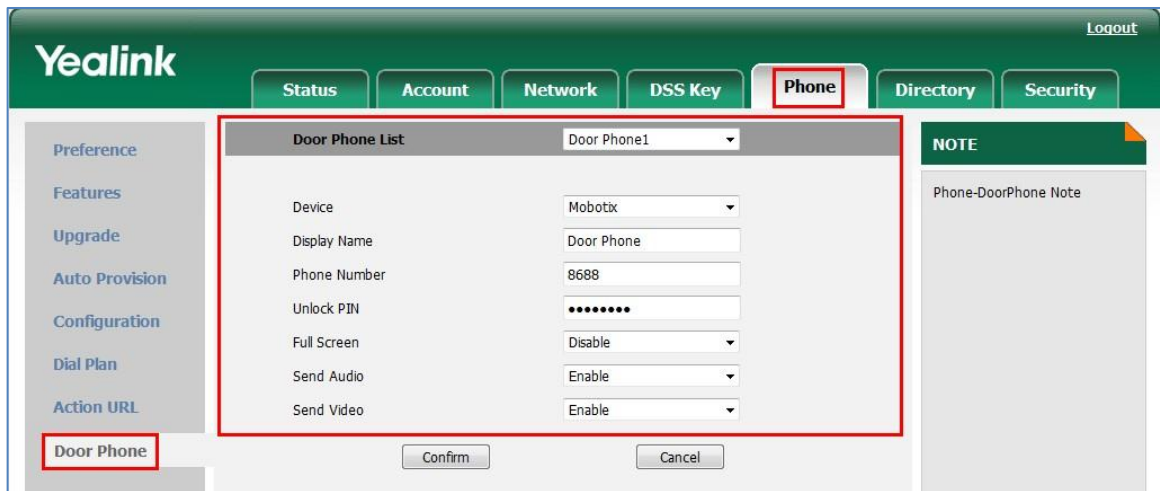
Logout

Yealink

Status Account Network DSS Key Phone Directory Security

Preference
Features
Upgrade
Auto Provision
Configuration
Dial Plan
Action URL
Door Phone

| Door Phone List | Door Phone1 |
|---|---|
| Device | Mobotix |
| Display Name | Door Phone |
| Phone Number | 8688 |
| Unlock PIN | •••••••• |
| Full Screen | Disable |
| Send Audio | Enable |
| Send Video | Enable |

Confirm Cancel

NOTE

Phone-DoorPhone Note